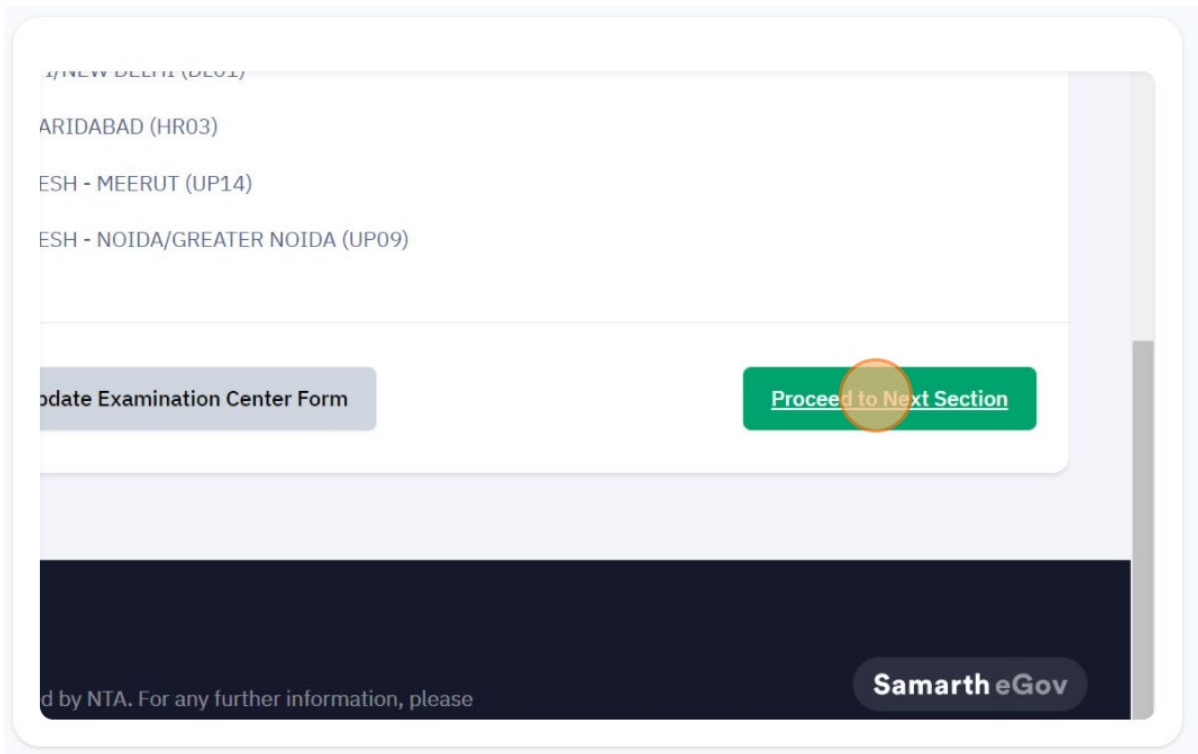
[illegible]/NEW DELHI (DL01)

ARIDABAD (HR03)

ESH - MEERUT (UP14)

ESH - NOIDA/GREATER NOIDA (UP09)

pdate Examination Center Form

Proceed to Next Section

d by NTA. For any further information, please

Samarth eGov